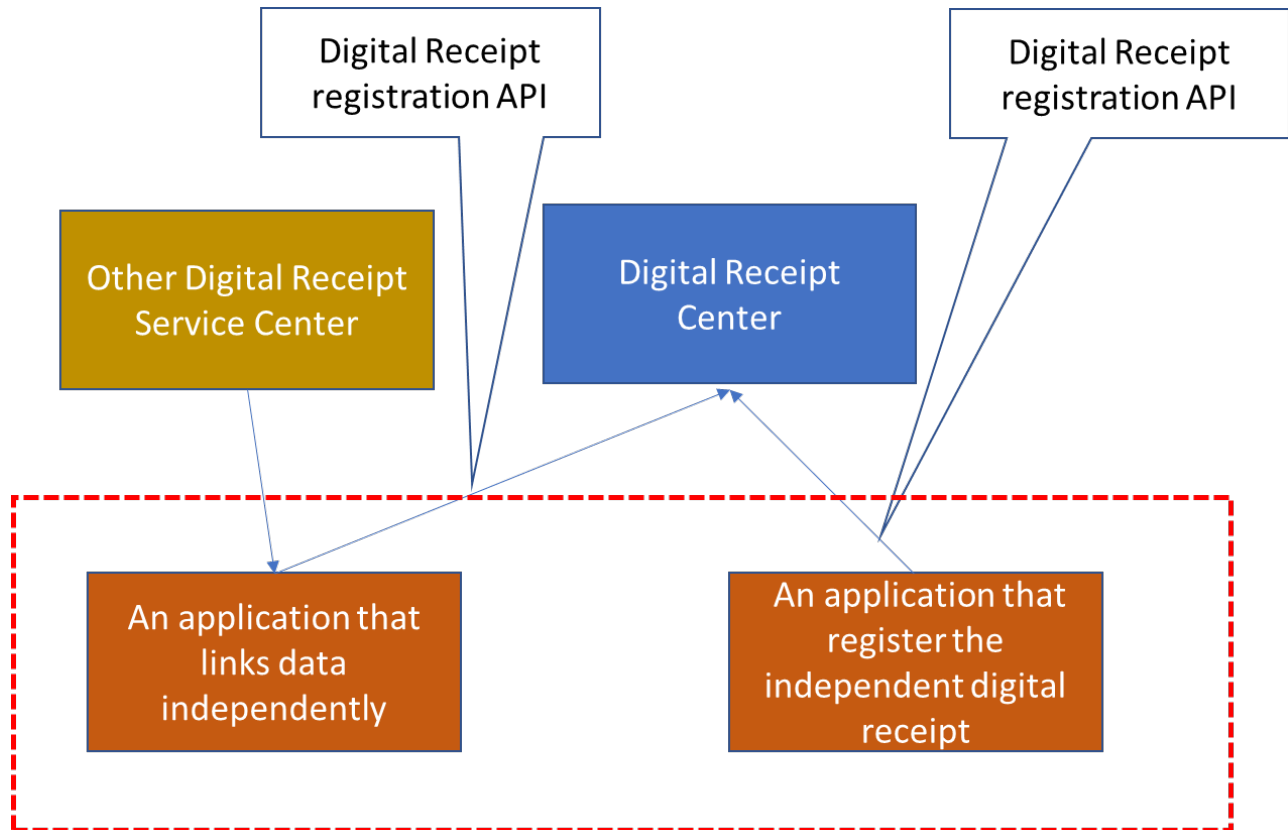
Digital Receipt registration API

Digital Receipt registration API

Other Digital Receipt Service Center

Digital Receipt Center

An application that links data independently

An application that register the independent digital receipt